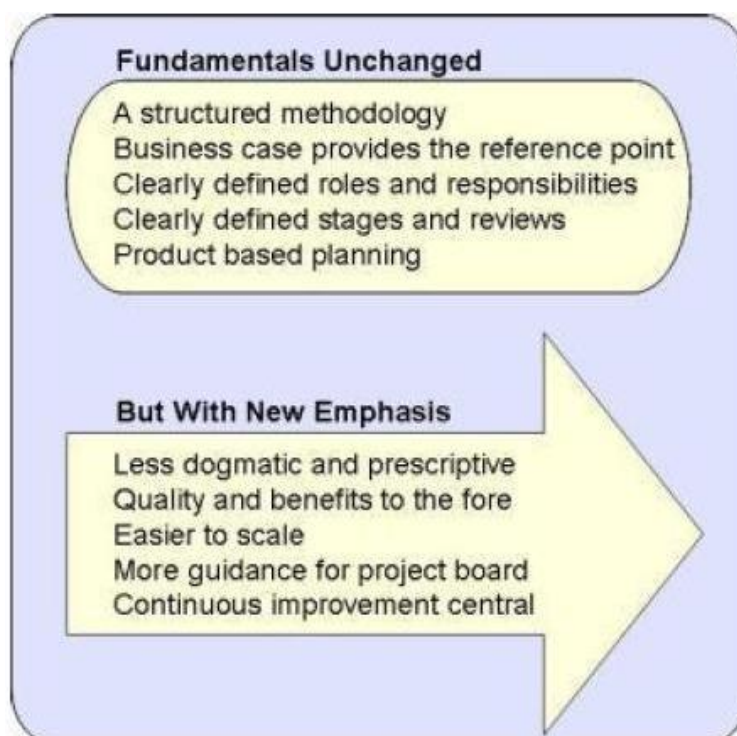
Fundamentals Unchanged

A structured methodology
Business case provides the reference point
Clearly defined roles and responsibilities
Clearly defined stages and reviews
Product based planning

But With New Emphasis

Less dogmatic and prescriptive
Quality and benefits to the fore
Easier to scale
More guidance for project board
Continuous improvement central